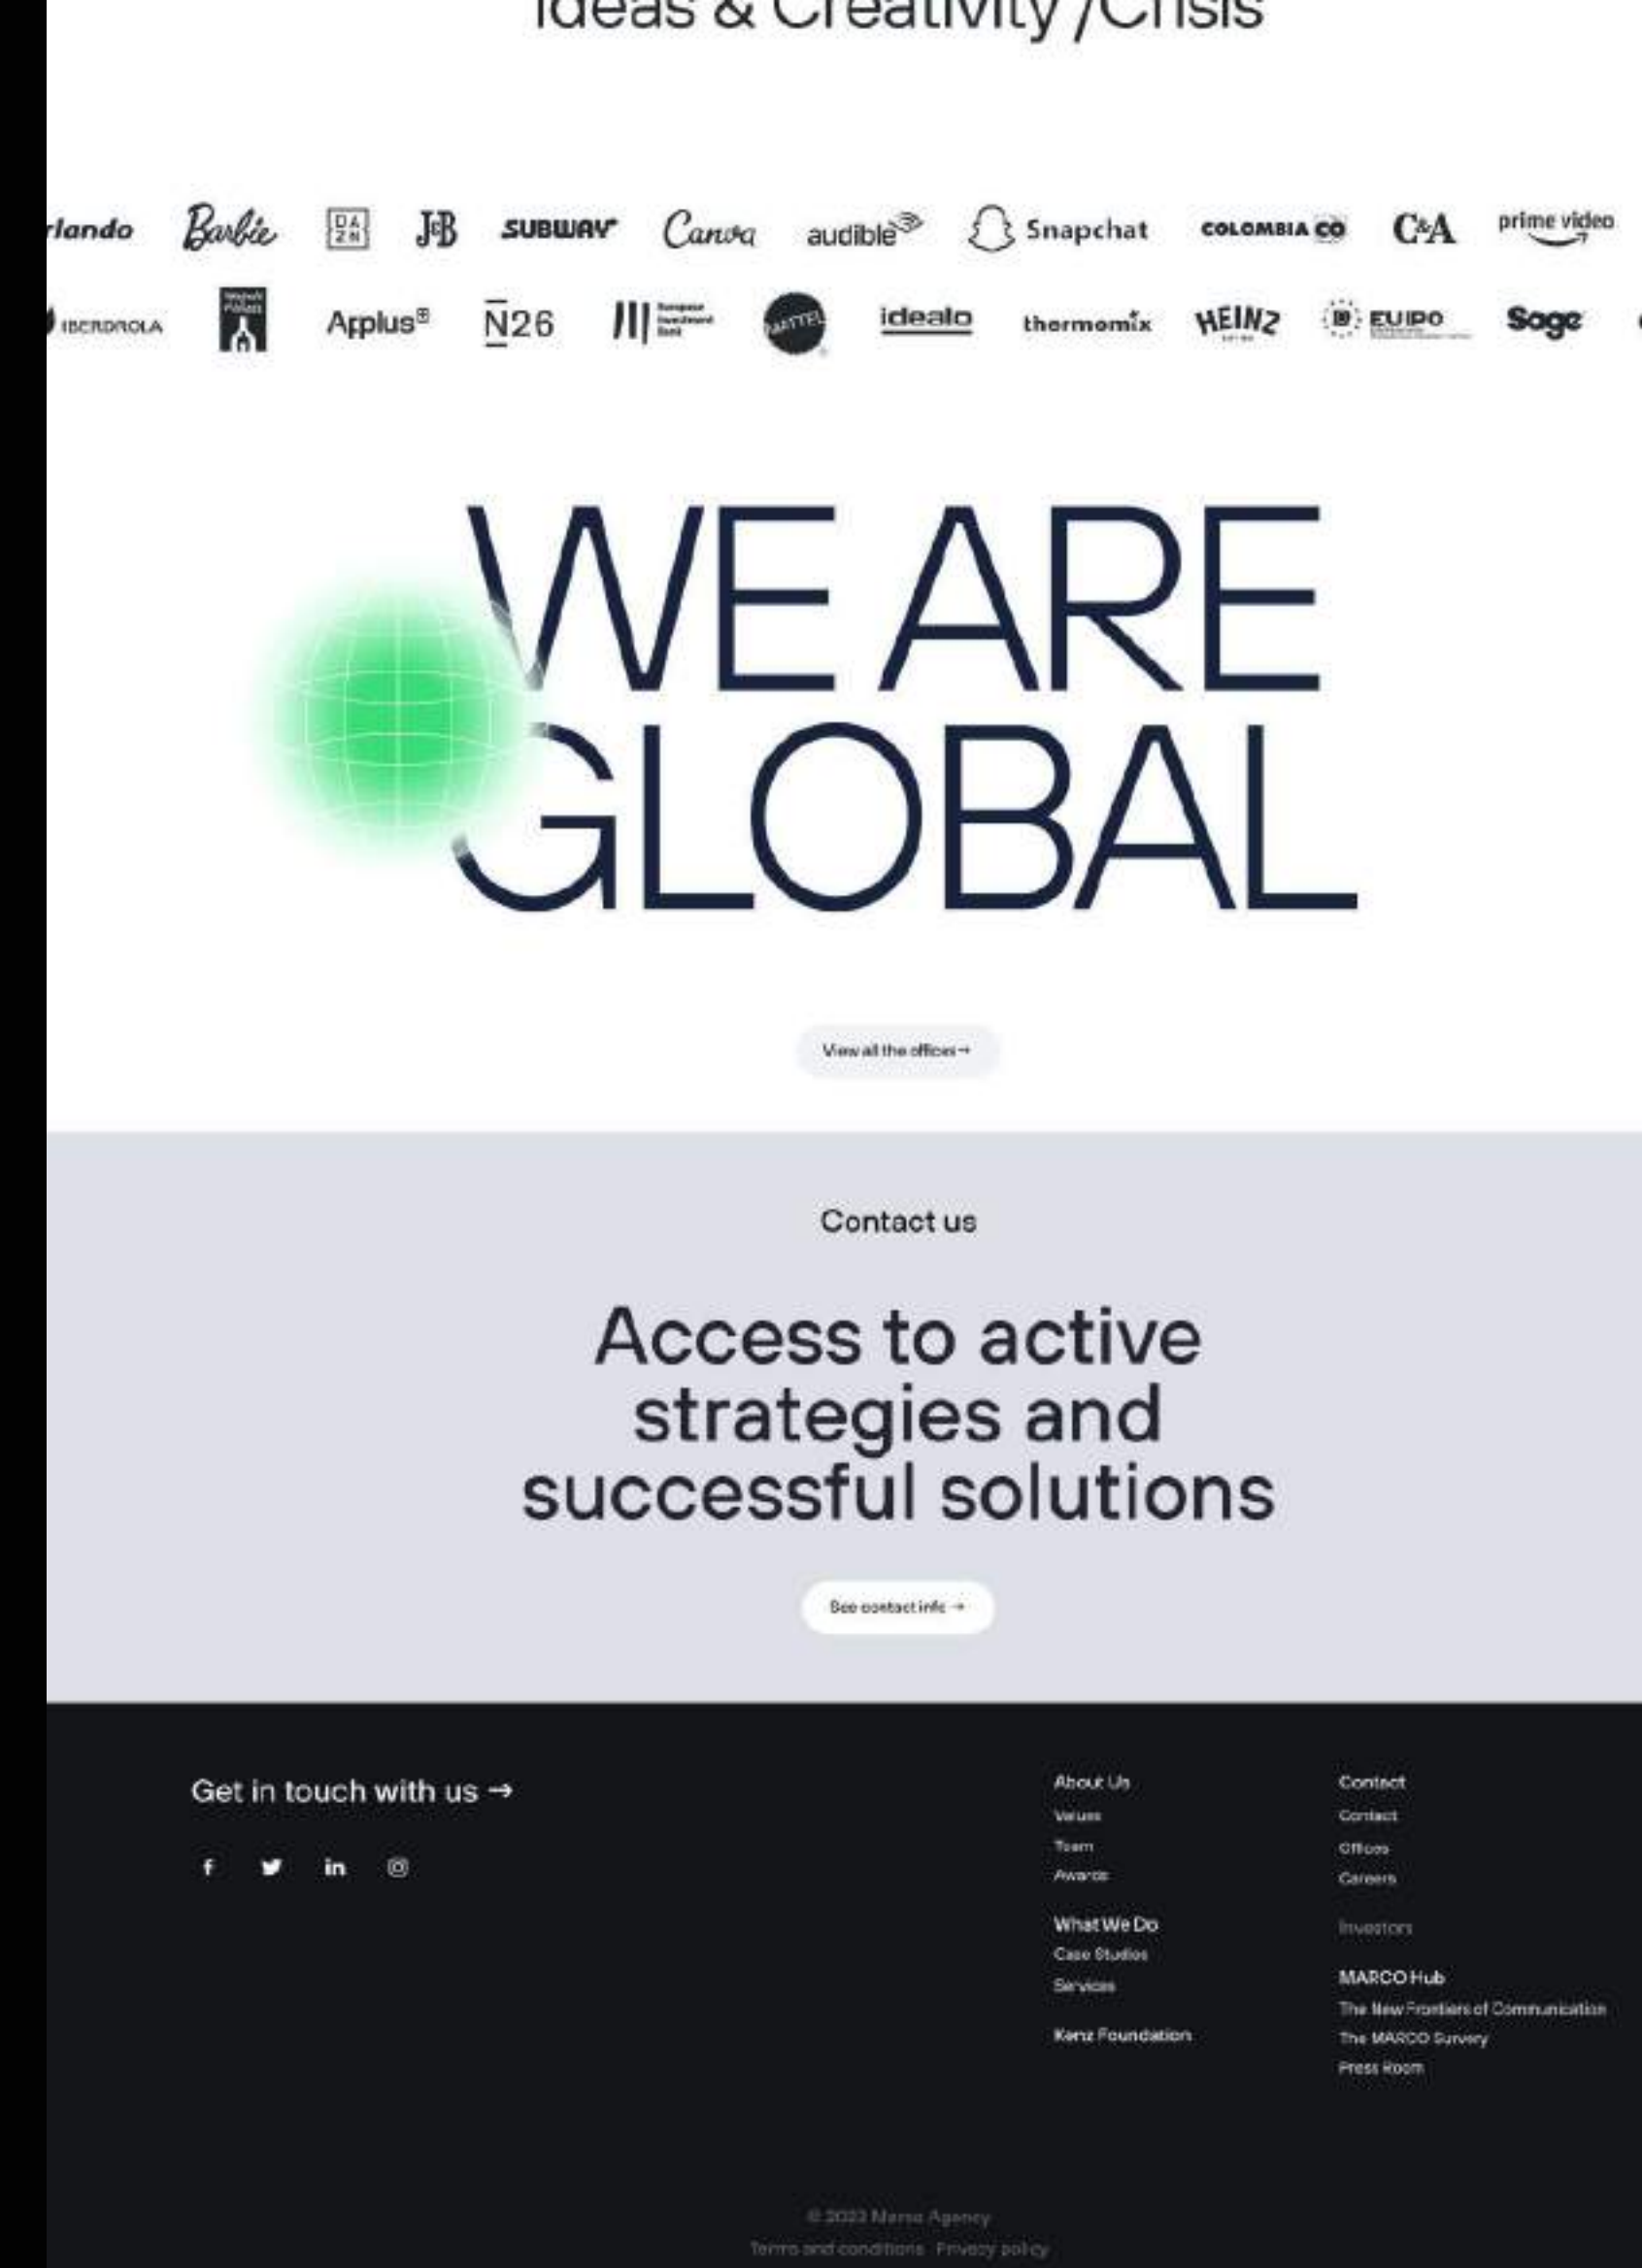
Ideas & Creativity /Crisis

lando Barbie DA ZN J&B SUBWAY Canva audible Snapchat COLOMBIA CO C&A prime video

IBERDROLA Applus® N26 MATTEL idealo thermomix HEINZ EUIPO Sage

WE ARE GLOBAL

View all the offices →

Contact us

Access to active strategies and successful solutions

See contact info →

Get in touch with us →

About Us
Values
Team
Awards

What We Do
Case Studies
Services

Kenz Foundation

Contact
Contact
Offices
Careers

Investors

MARCO Hub
The New Frontiers of Communication
The MARCO Survey
Press Room

© 2023 Marco Agency
Terms and conditions · Privacy policy